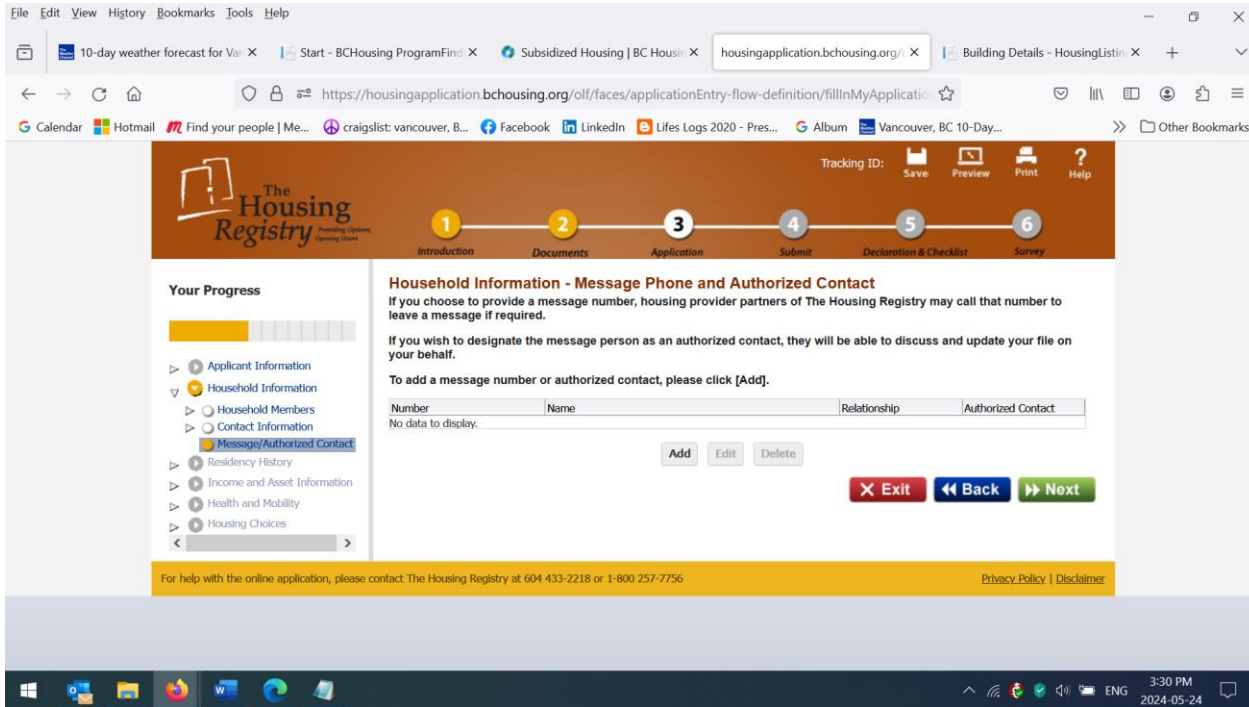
File Edit View History Bookmarks Tools Help

10-day weather forecast for Van ×
Start - BCHousing ProgramFind ×
Subsidized Housing | BC Housin ×
housingapplication.bchousing.org/ ×
Building Details - HousingListin ×
+

https://housingapplication.bchousing.org/olf/faces/applicationEntry-flow-definition/fillInMyApplicatio

Calendar  Hotmail  Find your people | Me...  craigslist: vancouver, B...  Facebook  LinkedIn  Lifes Logs 2020 - Pres...  Album  Vancouver, BC 10-Day...  Other Bookmarks

The Housing Registry Providing Options, Opening Doors

Tracking ID:
Save  Preview  Print  Help

1 Introduction  2 Documents  3 Application  4 Submit  5 Declaration & Checklist  6 Survey

Your Progress

Applicant Information
Household Information
Household Members
Contact Information
Message/Authorized Contact
Residency History
Income and Asset Information
Health and Mobility
Housing Choices

Household Information - Message Phone and Authorized Contact

If you choose to provide a message number, housing provider partners of The Housing Registry may call that number to leave a message if required.

If you wish to designate the message person as an authorized contact, they will be able to discuss and update your file on your behalf.

To add a message number or authorized contact, please click [Add].

| Number | Name | Relationship | Authorized Contact |
|---|---|---|---|
| No data to display. | | | |

Add  Edit  Delete

Exit  Back  Next

For help with the online application, please contact The Housing Registry at 604 433-2218 or 1-800 257-7756

Privacy Policy | Disclaimer

ENG  3:30 PM  2024-05-24